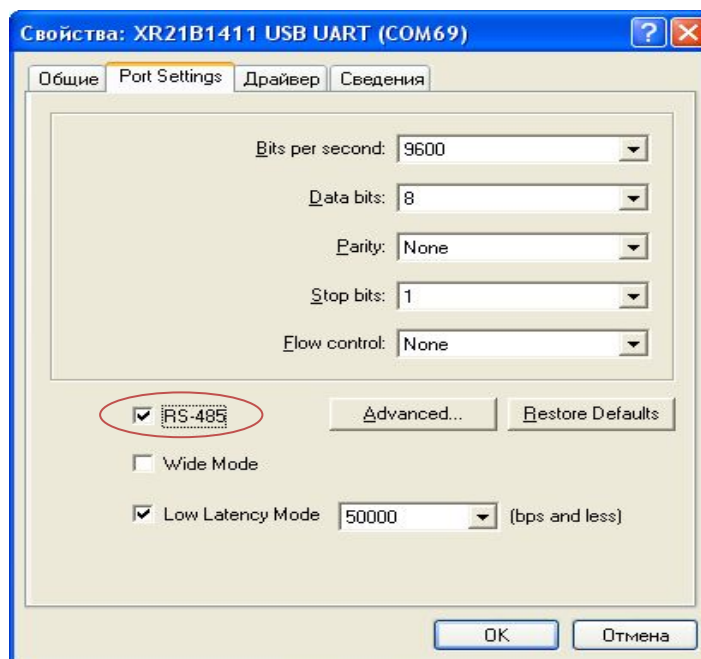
Свойства: XR21B1411 USB UART (COM69)

?

Общие | Port Settings | Драйвер | Сведения

Bits per second: 9600

Data bits: 8

Parity: None

Stop bits: 1

Flow control: None

RS-485

Advanced...

Restore Defaults

Wide Mode

Low Latency Mode 50000 (bps and less)

OK

Отмена